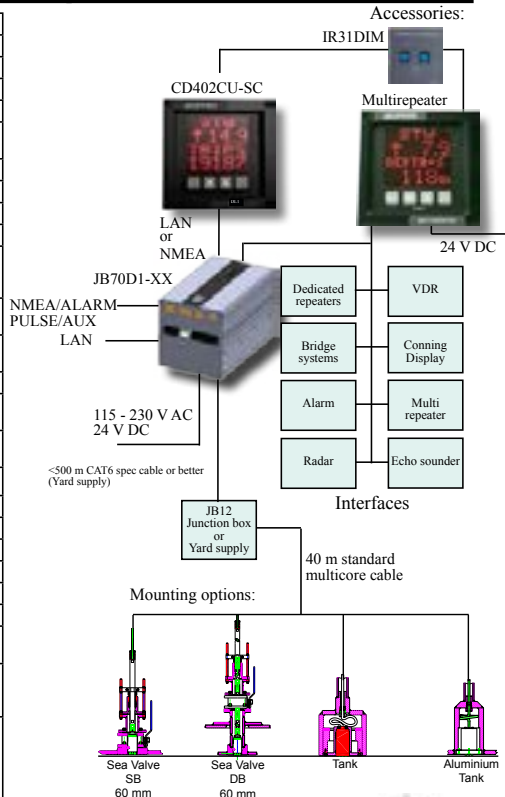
Accessories:
IR31DIM
CD402CU-SC
Multirepeater
STW
+14.9
DEPTH
15187
STW
+7.9
DEPTH+Z
118m
LAN
or
NMEA
24 V DC
JB70D1-XX
NMEA/ALARM
PULSE/AUX
LAN
Dedicated repeaters
VDR
Bridge systems
Conning Display
Alarm
Multi repeater
Radar
Echo sounder
115 - 230 V AC
24 V DC
<500 m CAT6 spec cable or better (Yard supply)
Interfaces
JB12
Junction box
or
Yard supply
40 m standard multicore cable
Mounting options:
Sea Valve
SB
60 mm
Sea Valve
DB
60 mm
Tank
Aluminium
Tank